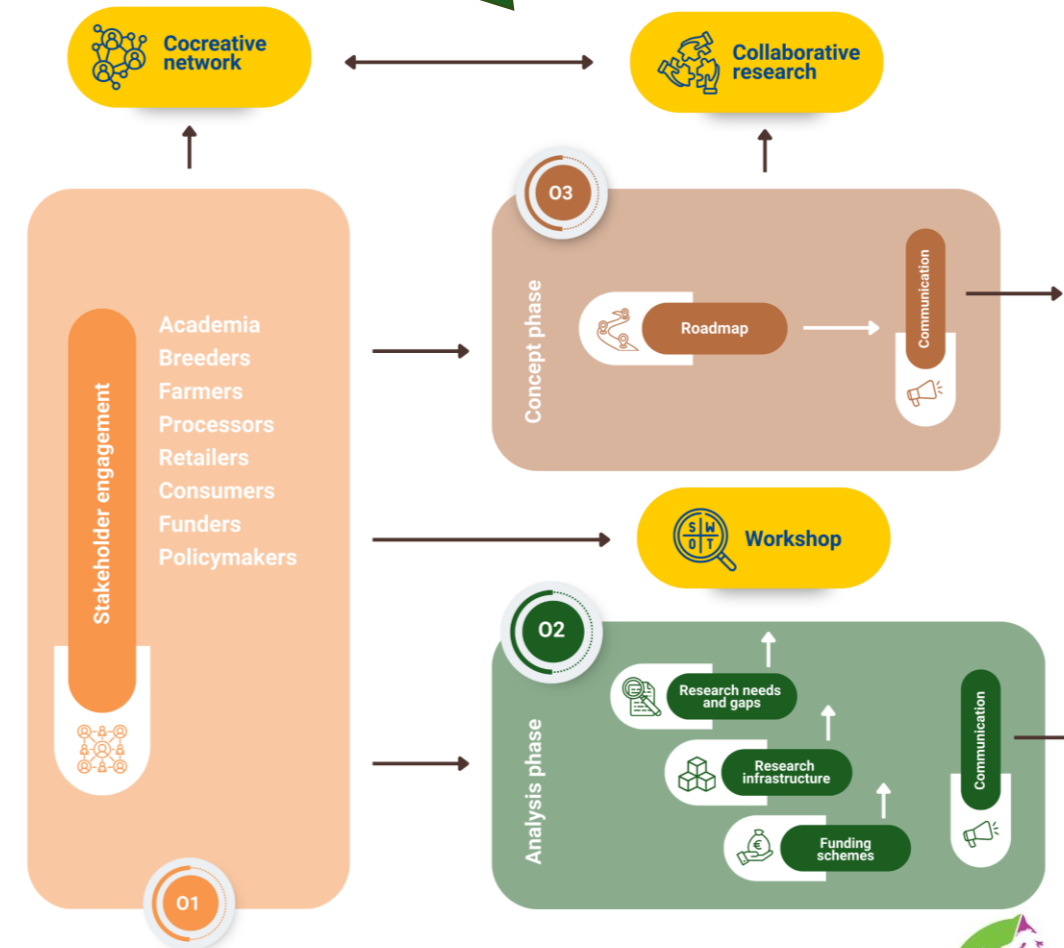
Cocreative network

Collaborative research

O3

Concept phase

Roadmap

Communication

Stakeholder engagement

Academia
Breeders
Farmers
Processors
Retailers
Consumers
Funders
Policymakers

S W O T

Workshop

O2

Analysis phase

Research needs and gaps

Research infrastructure

Funding schemes

Communication

O1